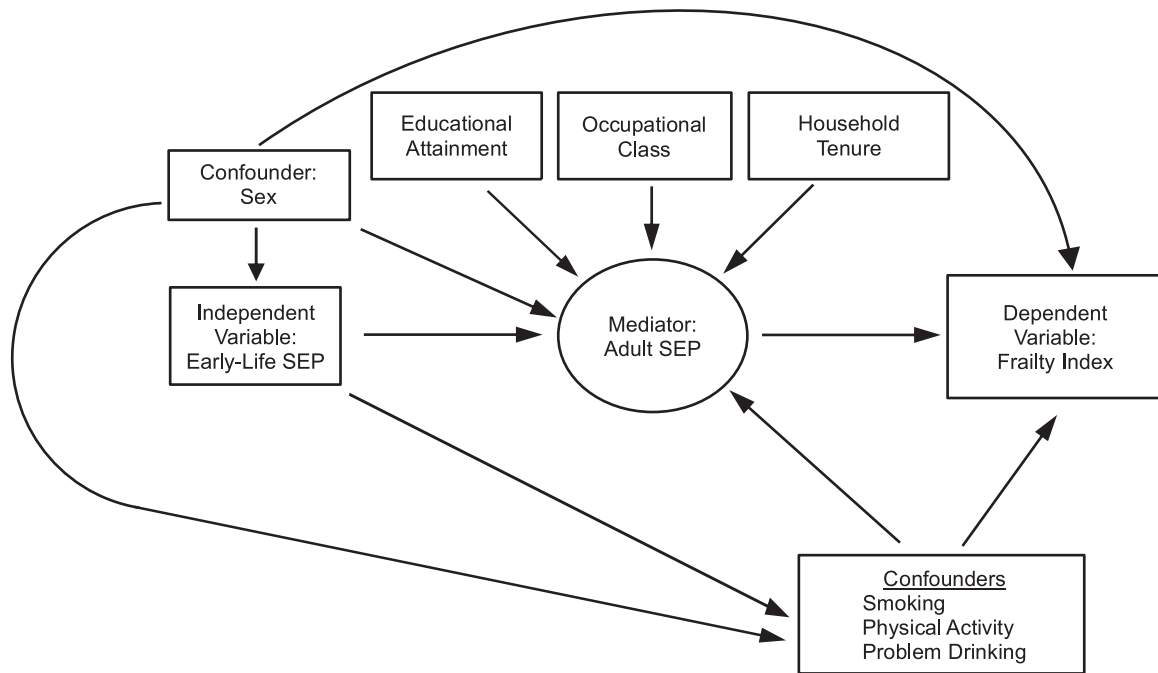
Educational Attainment

Occupational Class

Household Tenure

Confounder: Sex

Independent Variable: Early-Life SEP

Mediator: Adult SEP

Dependent Variable: Frailty Index

Confounders
Smoking
Physical Activity
Problem Drinking